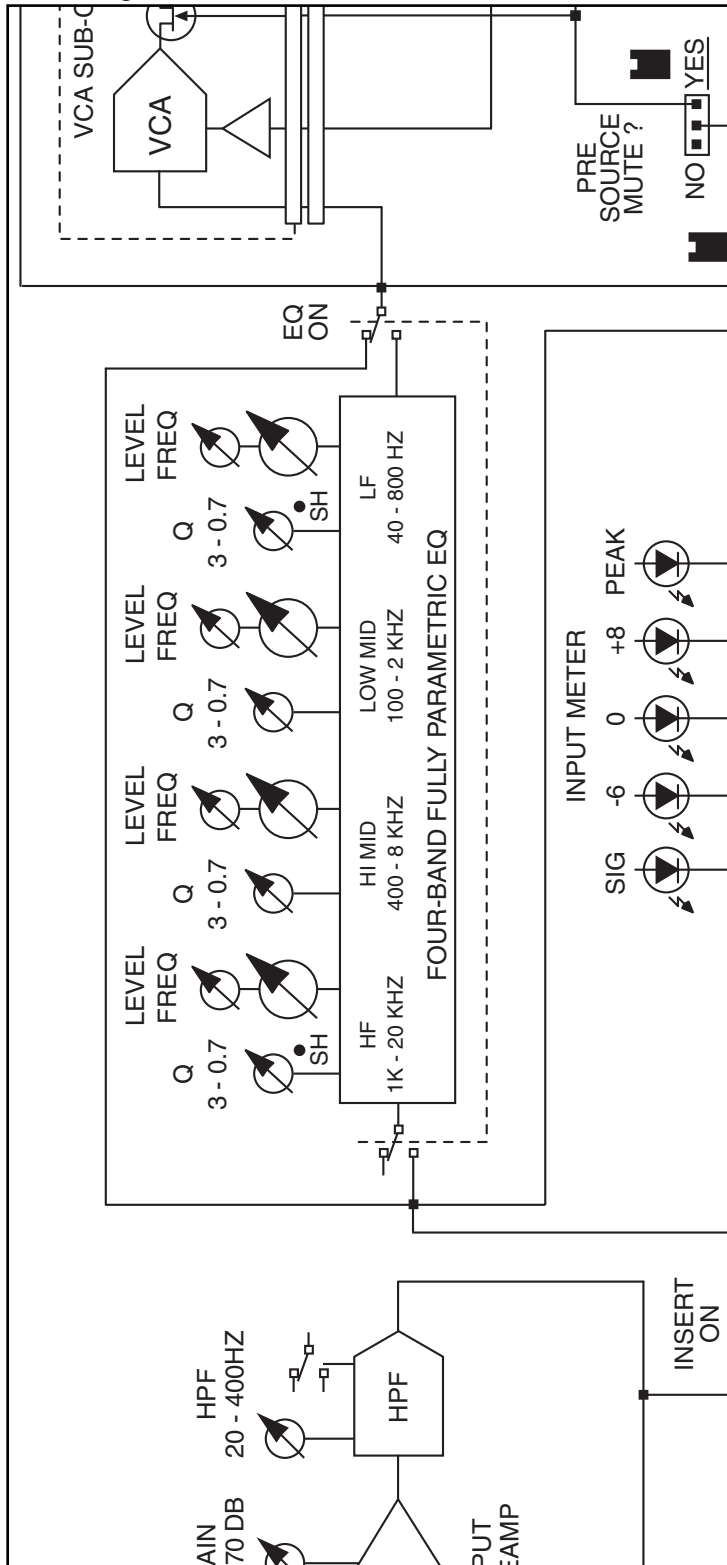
VCA SUB-G

VCA

PRE SOURCE MUTE ?

NO YES

EQ ON

LEVEL FREQ

Q 3 - 0.7

SH

LF 40 - 800 HZ

LEVEL FREQ

Q 3 - 0.7

LOW MID 100 - 2 KHZ

LEVEL FREQ

Q 3 - 0.7

HI MID 400 - 8 KHZ

LEVEL FREQ

Q 3 - 0.7

SH

HF 1K - 20 KHZ

FOUR-BAND FULLY PARAMETRIC EQ

INPUT METER

PEAK

+8

0

-6

SIG

HPF 20 - 400HZ

HPF

INSERT ON

AIN 70 DB

PUT EAMP